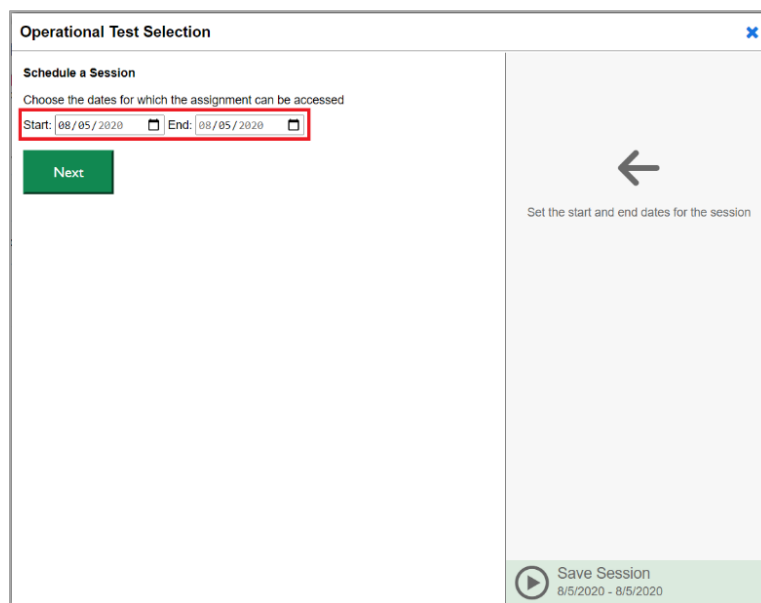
Operational Test Selection

Schedule a Session

Choose the dates for which the assignment can be accessed

Start: 08/05/2020 End: 08/05/2020

Next

Set the start and end dates for the session

Save Session
8/5/2020 - 8/5/2020